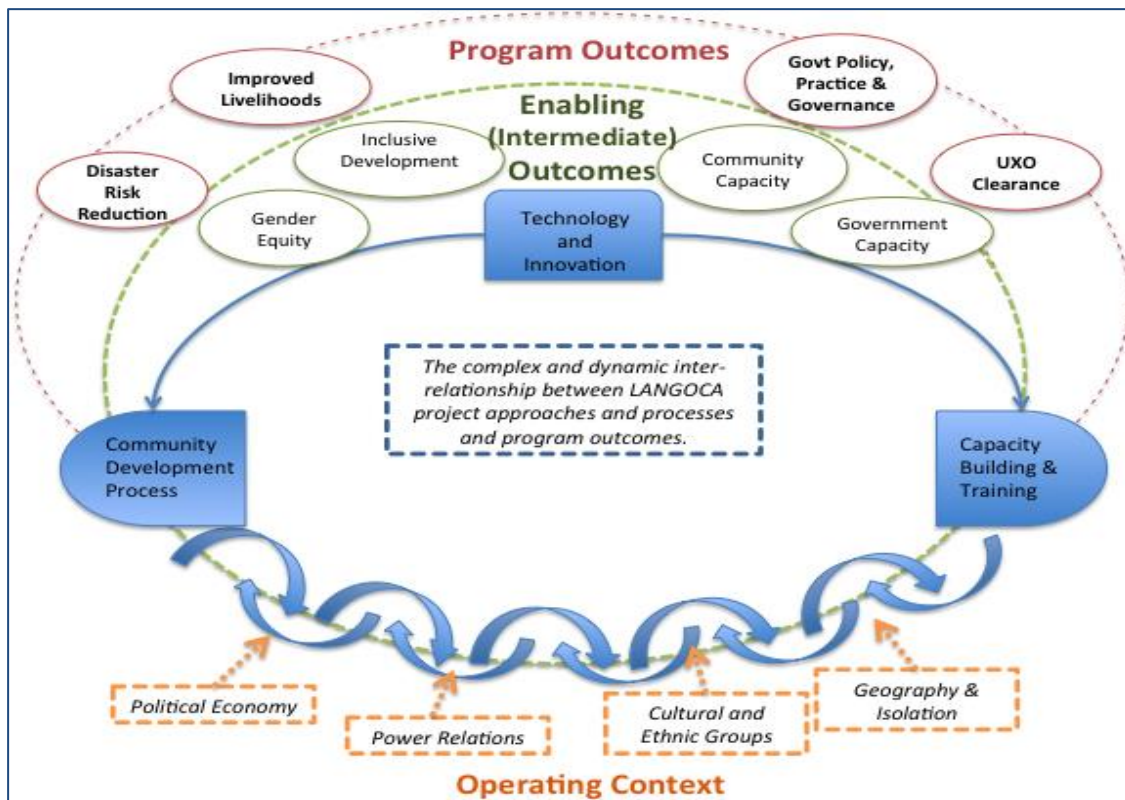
Program Outcomes

Improved Livelihoods

Govt Policy, Practice & Governance

Enabling (Intermediate) Outcomes

Disaster Risk Reduction

Inclusive Development

Community Capacity

UXO Clearance

Gender Equity

Technology and Innovation

Government Capacity

The complex and dynamic inter-relationship between LANGOCA project approaches and processes and program outcomes.

Community Development Process

Capacity Building & Training

Political Economy

Power Relations

Cultural and Ethnic Groups

Geography & Isolation

Operating Context